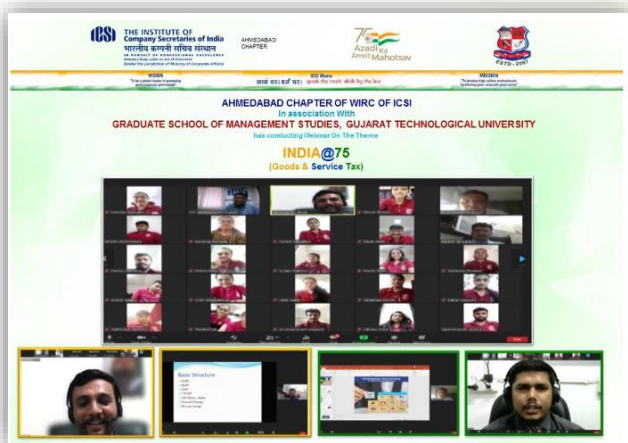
ICSI THE INSTITUTE OF Company Secretaries of India
भारतीय कंपनी सचिव संस्थान
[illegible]

AHMEDABAD CHAPTER

75 Azadi Ka Amrit Mahotsav

ESTD - 2007

VISION
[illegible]

सत्यं वद। धर्मं चर।
speak the truth. abide by the law

MISSION
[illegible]

AHMEDABAD CHAPTER OF WIRC OF ICSI
In association With
GRADUATE SCHOOL OF MANAGEMENT STUDIES, GUJARAT TECHNOLOGICAL UNIVERSITY
has conducting Webinar On The Theme

INDIA@75
(Goods & Service Tax)

Basic Structure